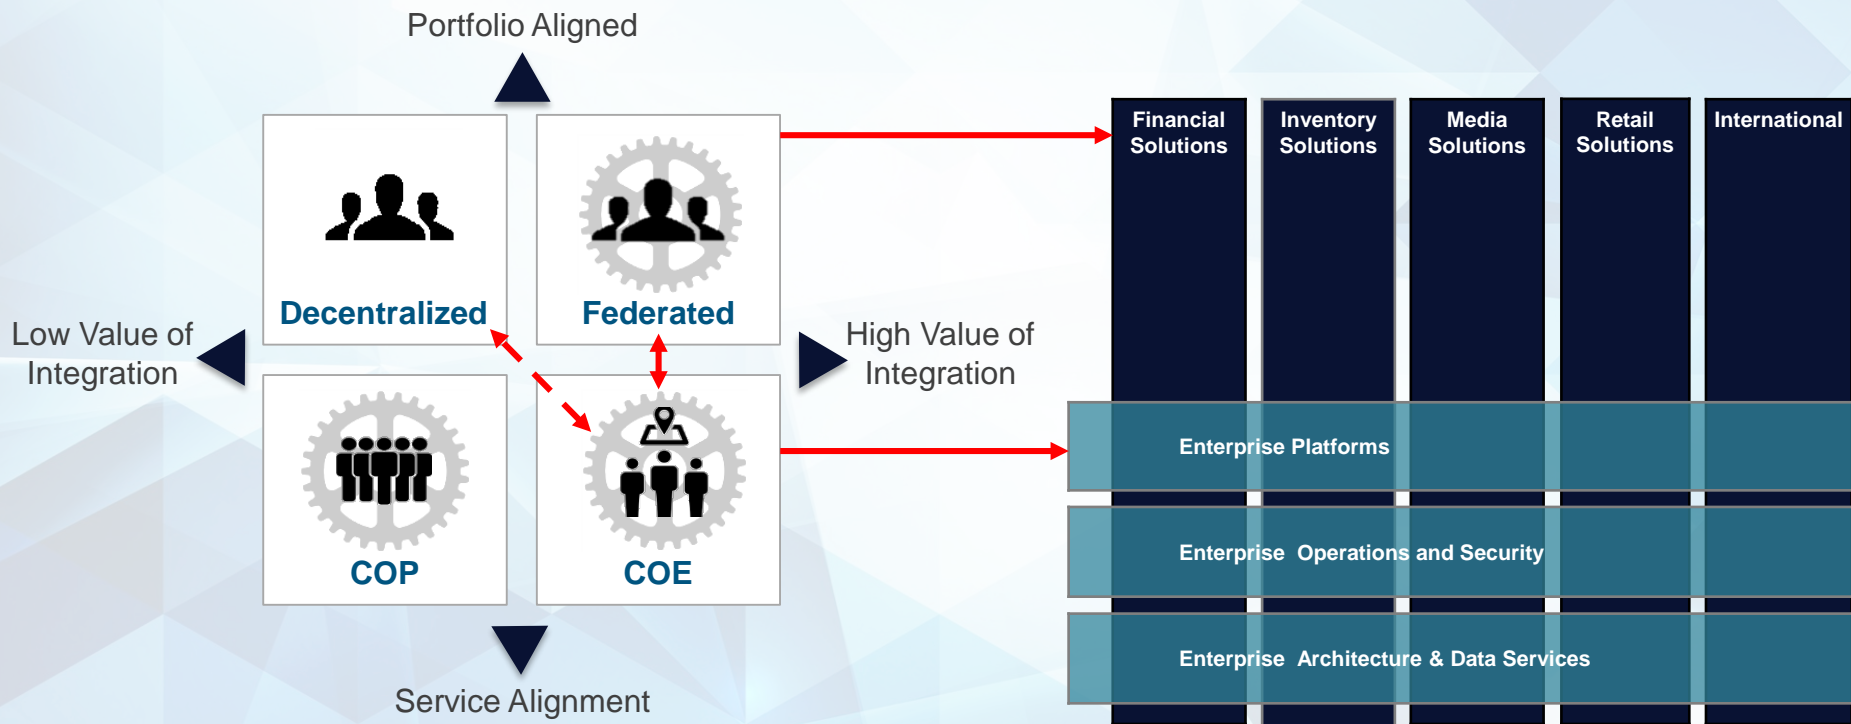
Portfolio Aligned

Decentralized

Federated

Low Value of Integration

High Value of Integration

COP

COE

Service Alignment

Financial Solutions

Inventory Solutions

Media Solutions

Retail Solutions

International

Enterprise Platforms

Enterprise Operations and Security

Enterprise Architecture & Data Services